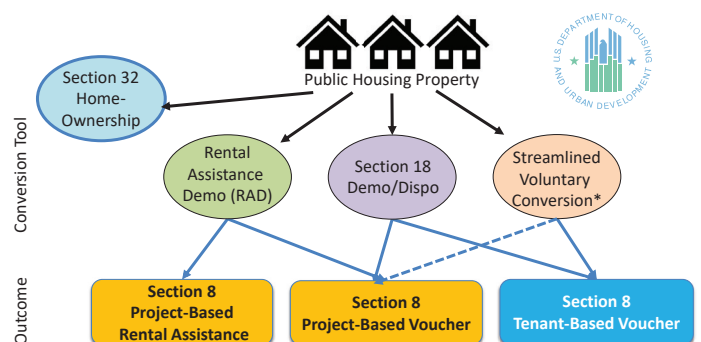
Public Housing Property

U.S. DEPARTMENT OF HOUSING AND URBAN DEVELOPMENT

Section 32 Home-Ownership

Conversion Tool

Rental Assistance Demo (RAD)

Section 18 Demo/Dispo

Streamlined Voluntary Conversion*

Outcome

Section 8 Project-Based Rental Assistance

Section 8 Project-Based Voucher

Section 8 Tenant-Based Voucher